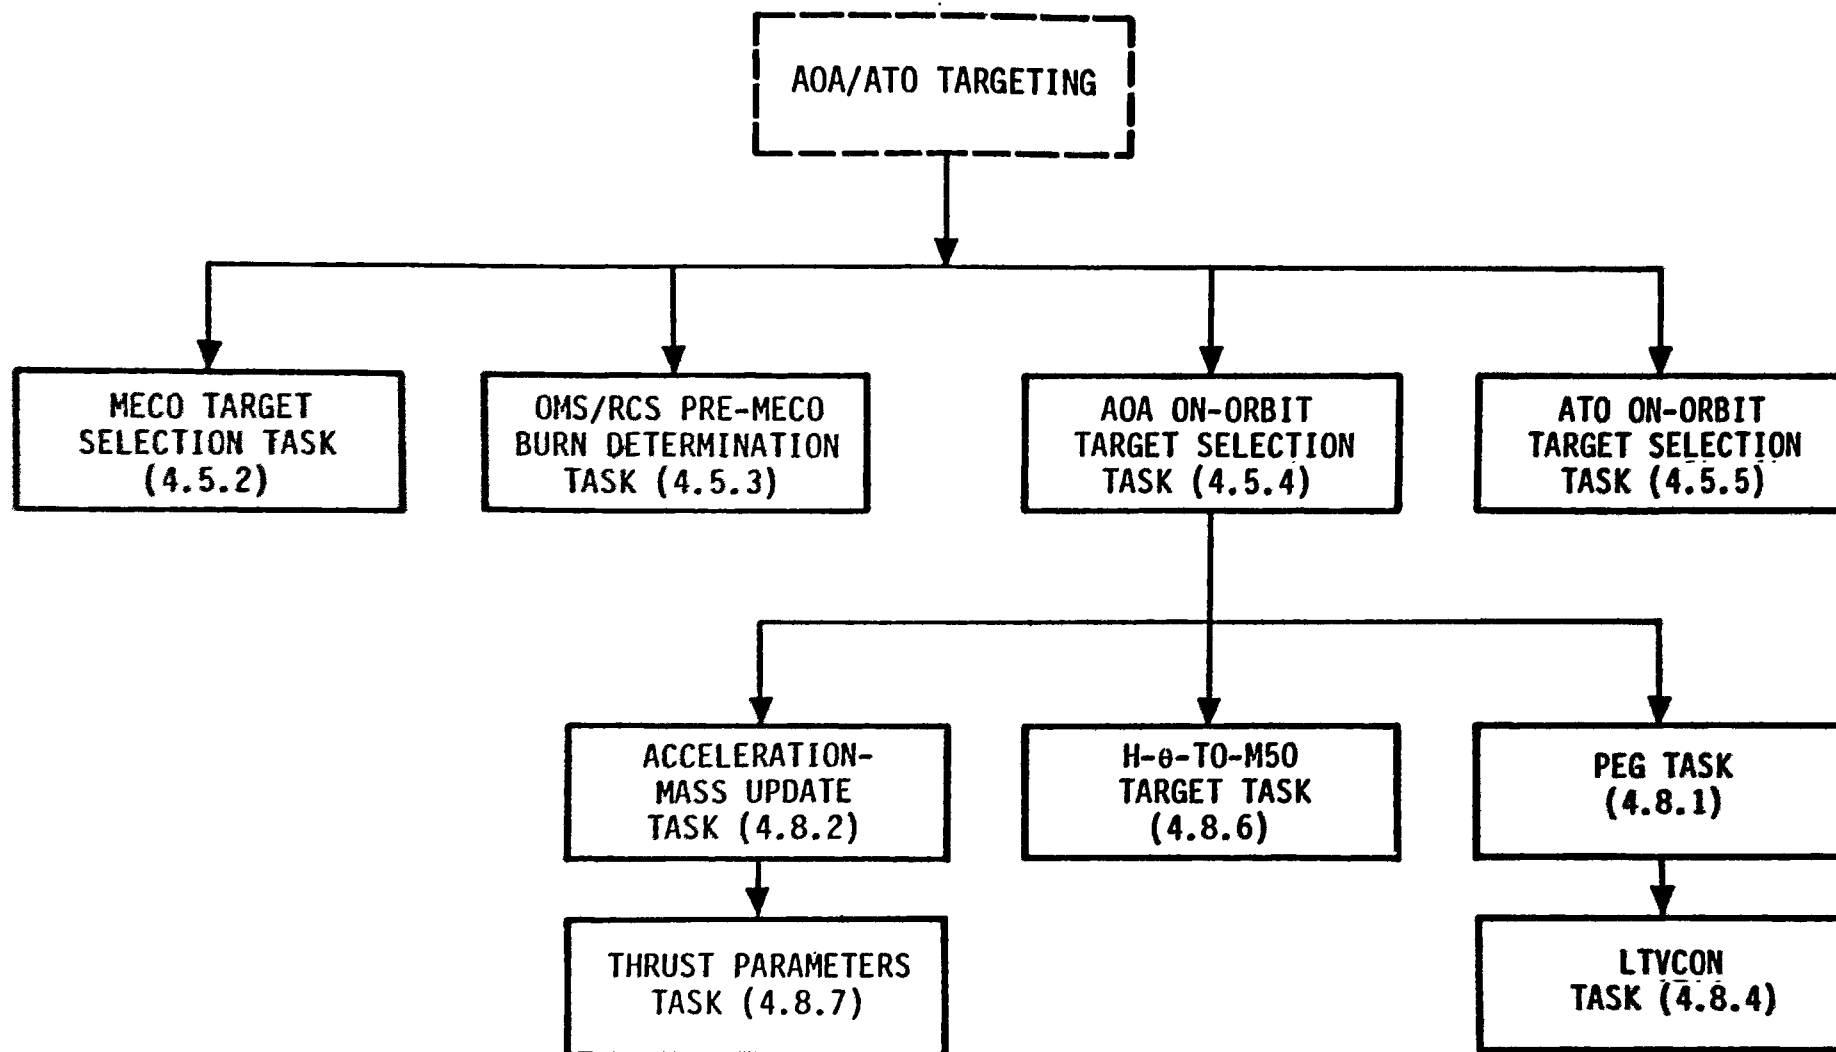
AOA/ATO TARGETING

MECO TARGET SELECTION TASK (4.5.2)

OMS/RCS PRE-MECO BURN DETERMINATION TASK (4.5.3)

AOA ON-ORBIT TARGET SELECTION TASK (4.5.4)

ATO ON-ORBIT TARGET SELECTION TASK (4.5.5)

ACCELERATION-MASS UPDATE TASK (4.8.2)

H-θ-TO-M50 TARGET TASK (4.8.6)

PEG TASK (4.8.1)

THRUST PARAMETERS TASK (4.8.7)

LTVCON TASK (4.8.4)